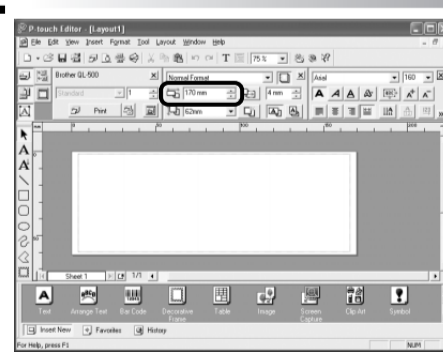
P-touch Editor - [Layout1]
File Edit View Insert Format Tool Layout Window Help
75 %
Brother QL-500
Standard
1
Print
Normal Format
170 mm
4 mm
62mm
Arial
160
Sheet 1
1/1
Text
Arrange Text
Bar Code
Decorative Frame
Table
Image
Screen Capture
Clip Art
Symbol
Insert New
Favorites
History
For Help, press F1
NUM